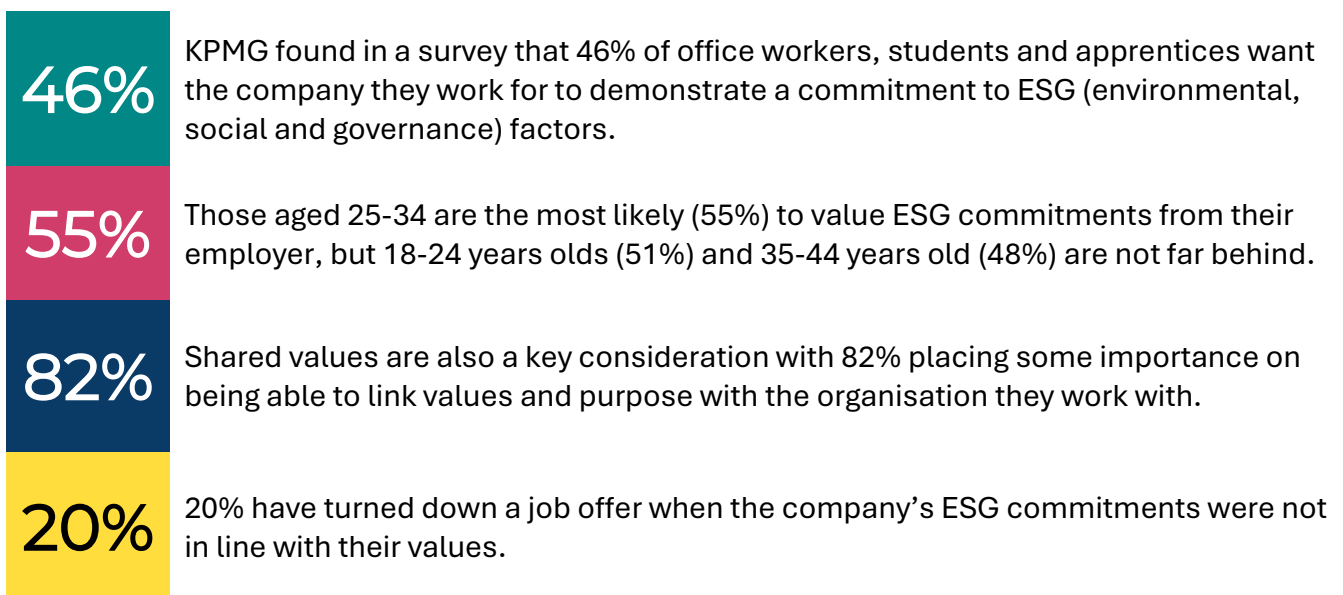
46%

KPMG found in a survey that 46% of office workers, students and apprentices want the company they work for to demonstrate a commitment to ESG (environmental, social and governance) factors.

55%

Those aged 25-34 are the most likely (55%) to value ESG commitments from their employer, but 18-24 years olds (51%) and 35-44 years old (48%) are not far behind.

82%

Shared values are also a key consideration with 82% placing some importance on being able to link values and purpose with the organisation they work with.

20%

20% have turned down a job offer when the company's ESG commitments were not in line with their values.